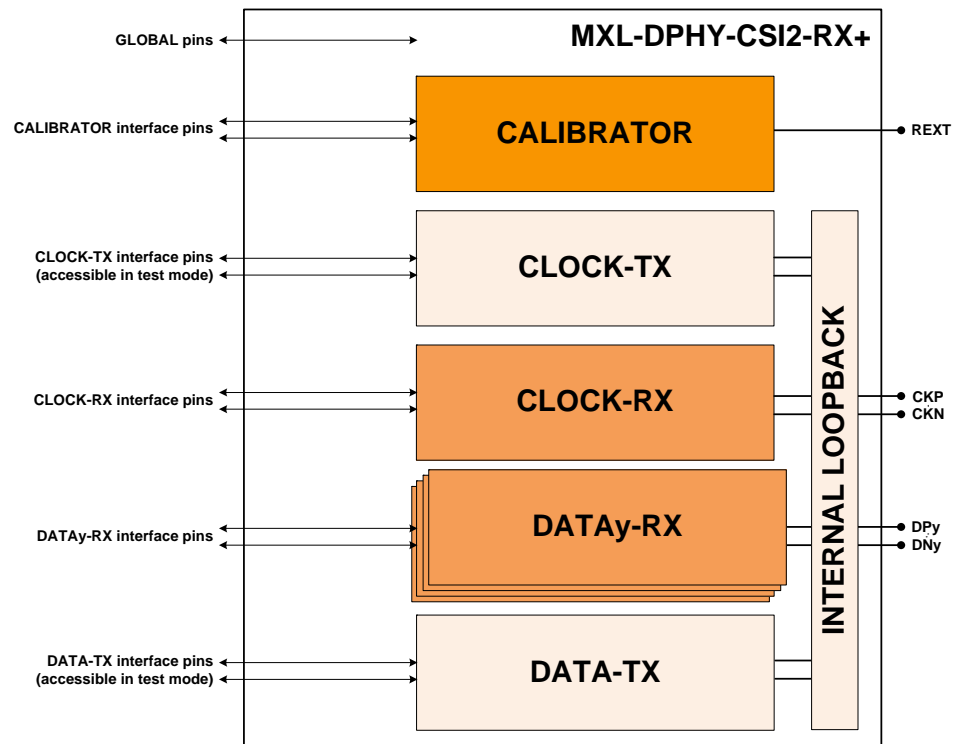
MXL-DPHY-CSI2-RX+

GLOBAL pins

CALIBRATOR interface pins

CALIBRATOR

REXT

CLOCK-TX interface pins
(accessible in test mode)

CLOCK-TX

CLOCK-RX interface pins

CLOCK-RX

CKP
CKN

DATAy-RX interface pins

DATAy-RX

DPy
DNy

DATA-TX interface pins
(accessible in test mode)

DATA-TX

INTERNAL LOOPBACK